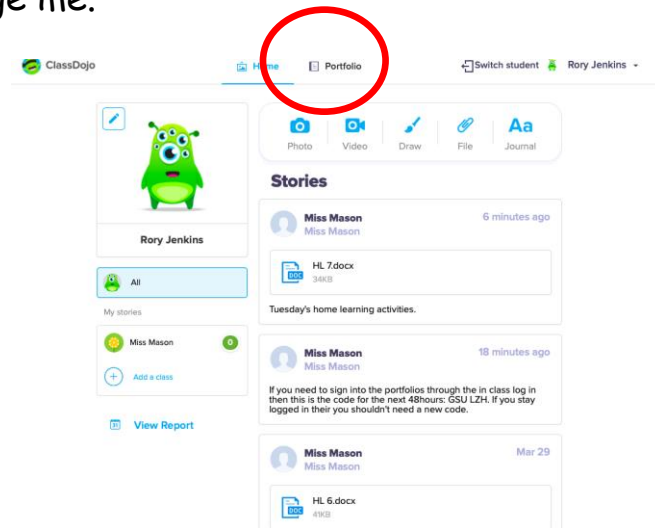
ge file.

ClassDojo

Home Portfolio

Switch student Rory Jenkins

Rory Jenkins

All

My stories

Miss Mason 0

Add a class

View Report

Photo Video Draw File Journal

Stories

Miss Mason
Miss Mason
6 minutes ago

HL 7.docx
34KB

Tuesday's home learning activities.

Miss Mason
Miss Mason
18 minutes ago

If you need to sign into the portfolios through the in class log in then this is the code for the next 48hours: GSU LZH. If you stay logged in their you shouldn't need a new code.

Miss Mason
Miss Mason
Mar 29

HL 6.docx
41KB